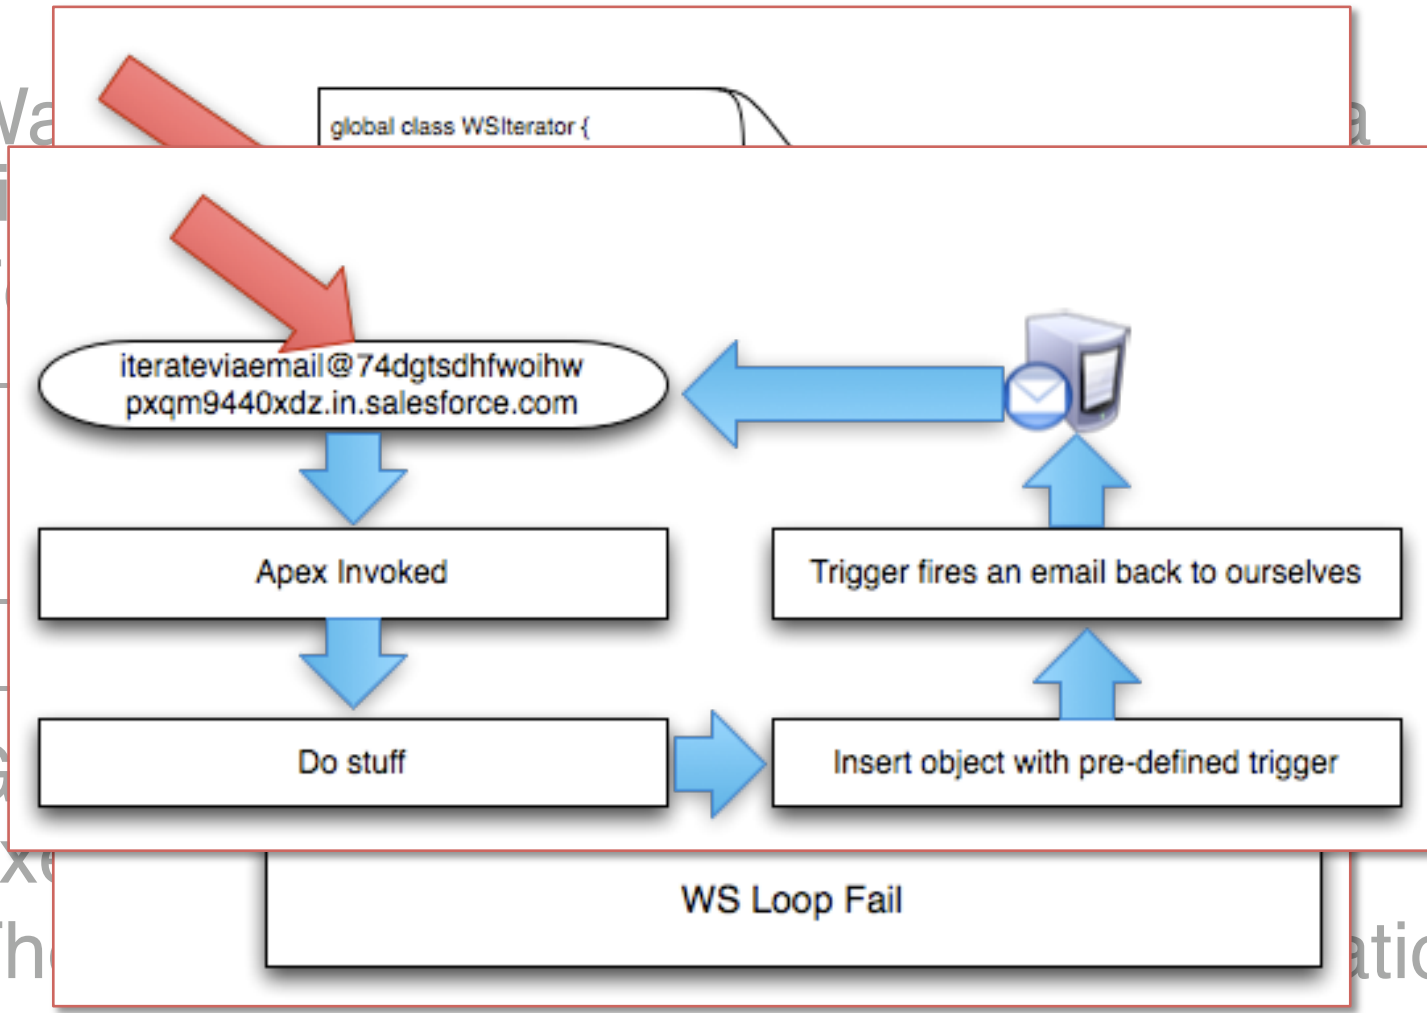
global class WSIterator {

iterateviaemail@74dgtsdhfwoihw pxqm9440xdz.in.salesforce.com

Apex Invoked

Do stuff

Insert object with pre-defined trigger

Trigger fires an email back to ourselves

WS Loop Fail